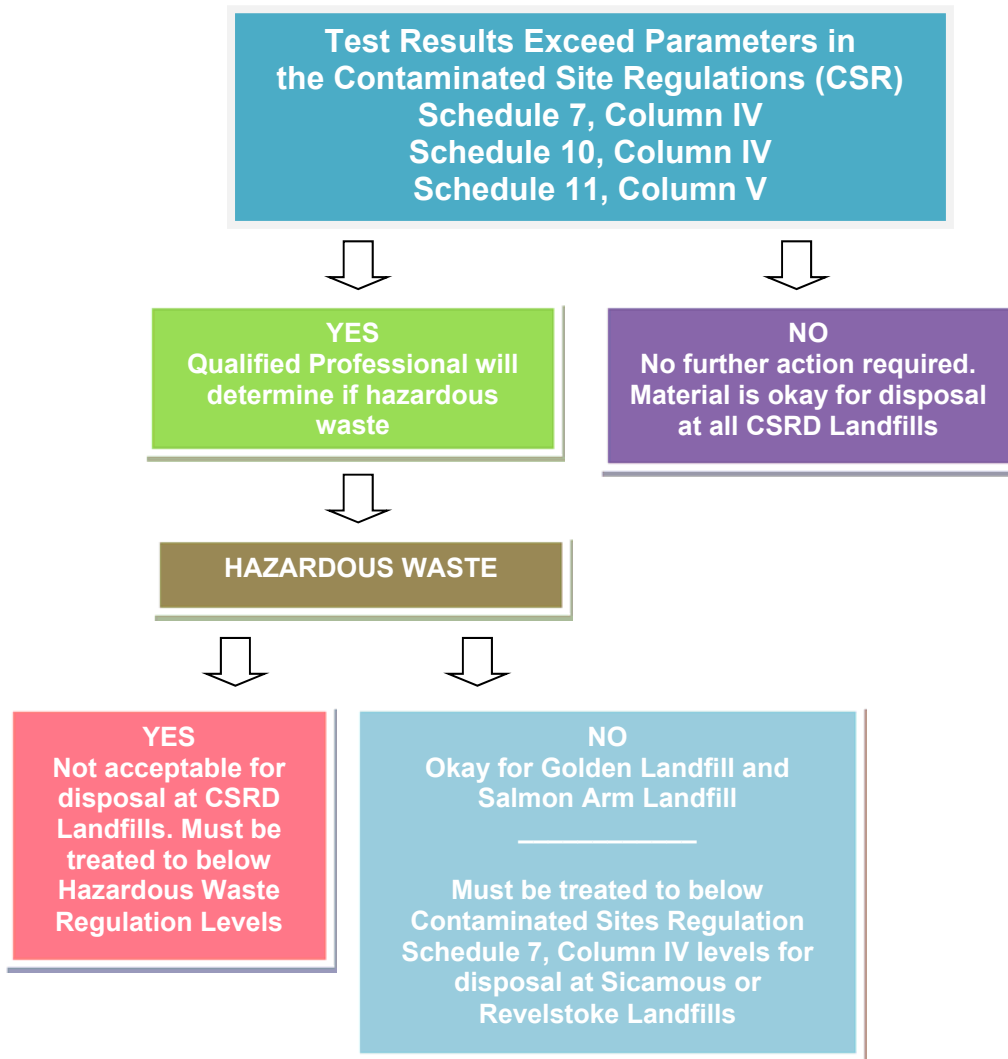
Test Results Exceed Parameters in the Contaminated Site Regulations (CSR)
Schedule 7, Column IV
Schedule 10, Column IV
Schedule 11, Column V

YES
Qualified Professional will determine if hazardous waste

NO
No further action required. Material is okay for disposal at all CSRD Landfills

HAZARDOUS WASTE

YES
Not acceptable for disposal at CSRD Landfills. Must be treated to below Hazardous Waste Regulation Levels

NO
Okay for Golden Landfill and Salmon Arm Landfill

Must be treated to below Contaminated Sites Regulation Schedule 7, Column IV levels for disposal at Sicamous or Revelstoke Landfills